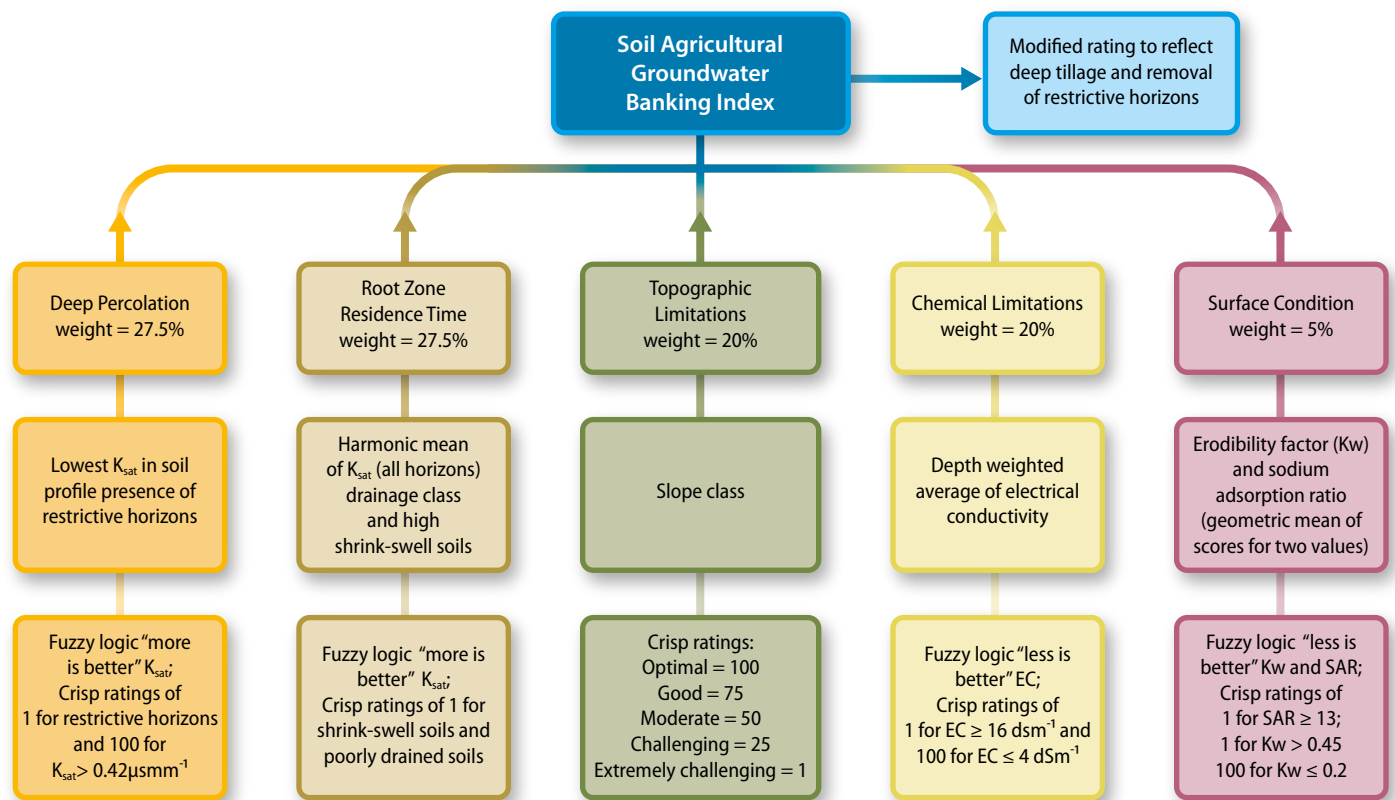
Soil Agricultural Groundwater Banking Index

Modified rating to reflect deep tillage and removal of restrictive horizons

Deep Percolation weight = 27.5%

Lowest $K_{sat}$ in soil profile presence of restrictive horizons

Fuzzy logic "more is better" $K_{sat}$; Crisp ratings of 1 for restrictive horizons and 100 for $K_{sat}$> 0.42μsmm$^{-1}$

Root Zone Residence Time weight = 27.5%

Harmonic mean of $K_{sat}$ (all horizons) drainage class and high shrink-swell soils

Fuzzy logic "more is better" $K_{sat}$; Crisp ratings of 1 for shrink-swell soils and poorly drained soils

Topographic Limitations weight = 20%

Slope class

Crisp ratings: Optimal = 100 Good = 75 Moderate = 50 Challenging = 25 Extremely challenging = 1

Chemical Limitations weight = 20%

Depth weighted average of electrical conductivity

Fuzzy logic "less is better" EC; Crisp ratings of 1 for EC ≥ 16 dsm$^{-1}$ and 100 for EC ≤ 4 dSm$^{-1}$

Surface Condition weight = 5%

Erodibility factor (Kw) and sodium adsorption ratio (geometric mean of scores for two values)

Fuzzy logic "less is better" Kw and SAR; Crisp ratings of 1 for SAR ≥ 13; 1 for Kw > 0.45 100 for Kw ≤ 0.2